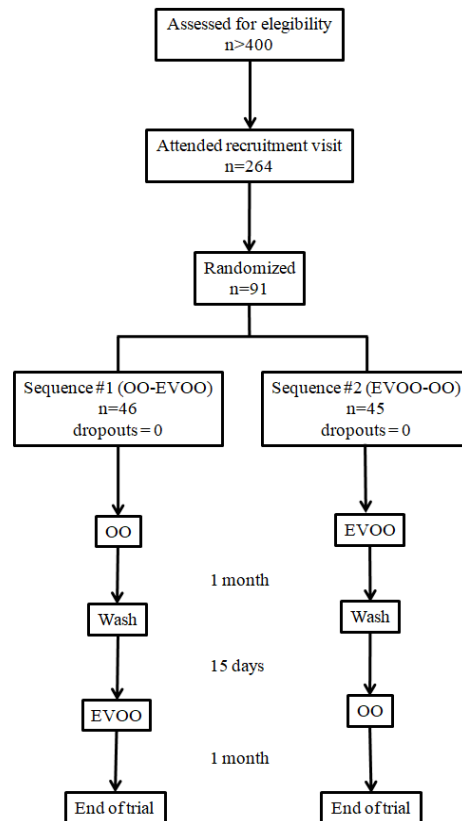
Assessed for elegibility
n>400

Attended recruitment visit
n=264

Randomized
n=91

Sequence #1 (OO-EVOO)
n=46
dropouts = 0

Sequence #2 (EVOO-OO)
n=45
dropouts = 0

OO

EVOO

1 month

Wash

Wash

15 days

EVOO

OO

1 month

End of trial

End of trial